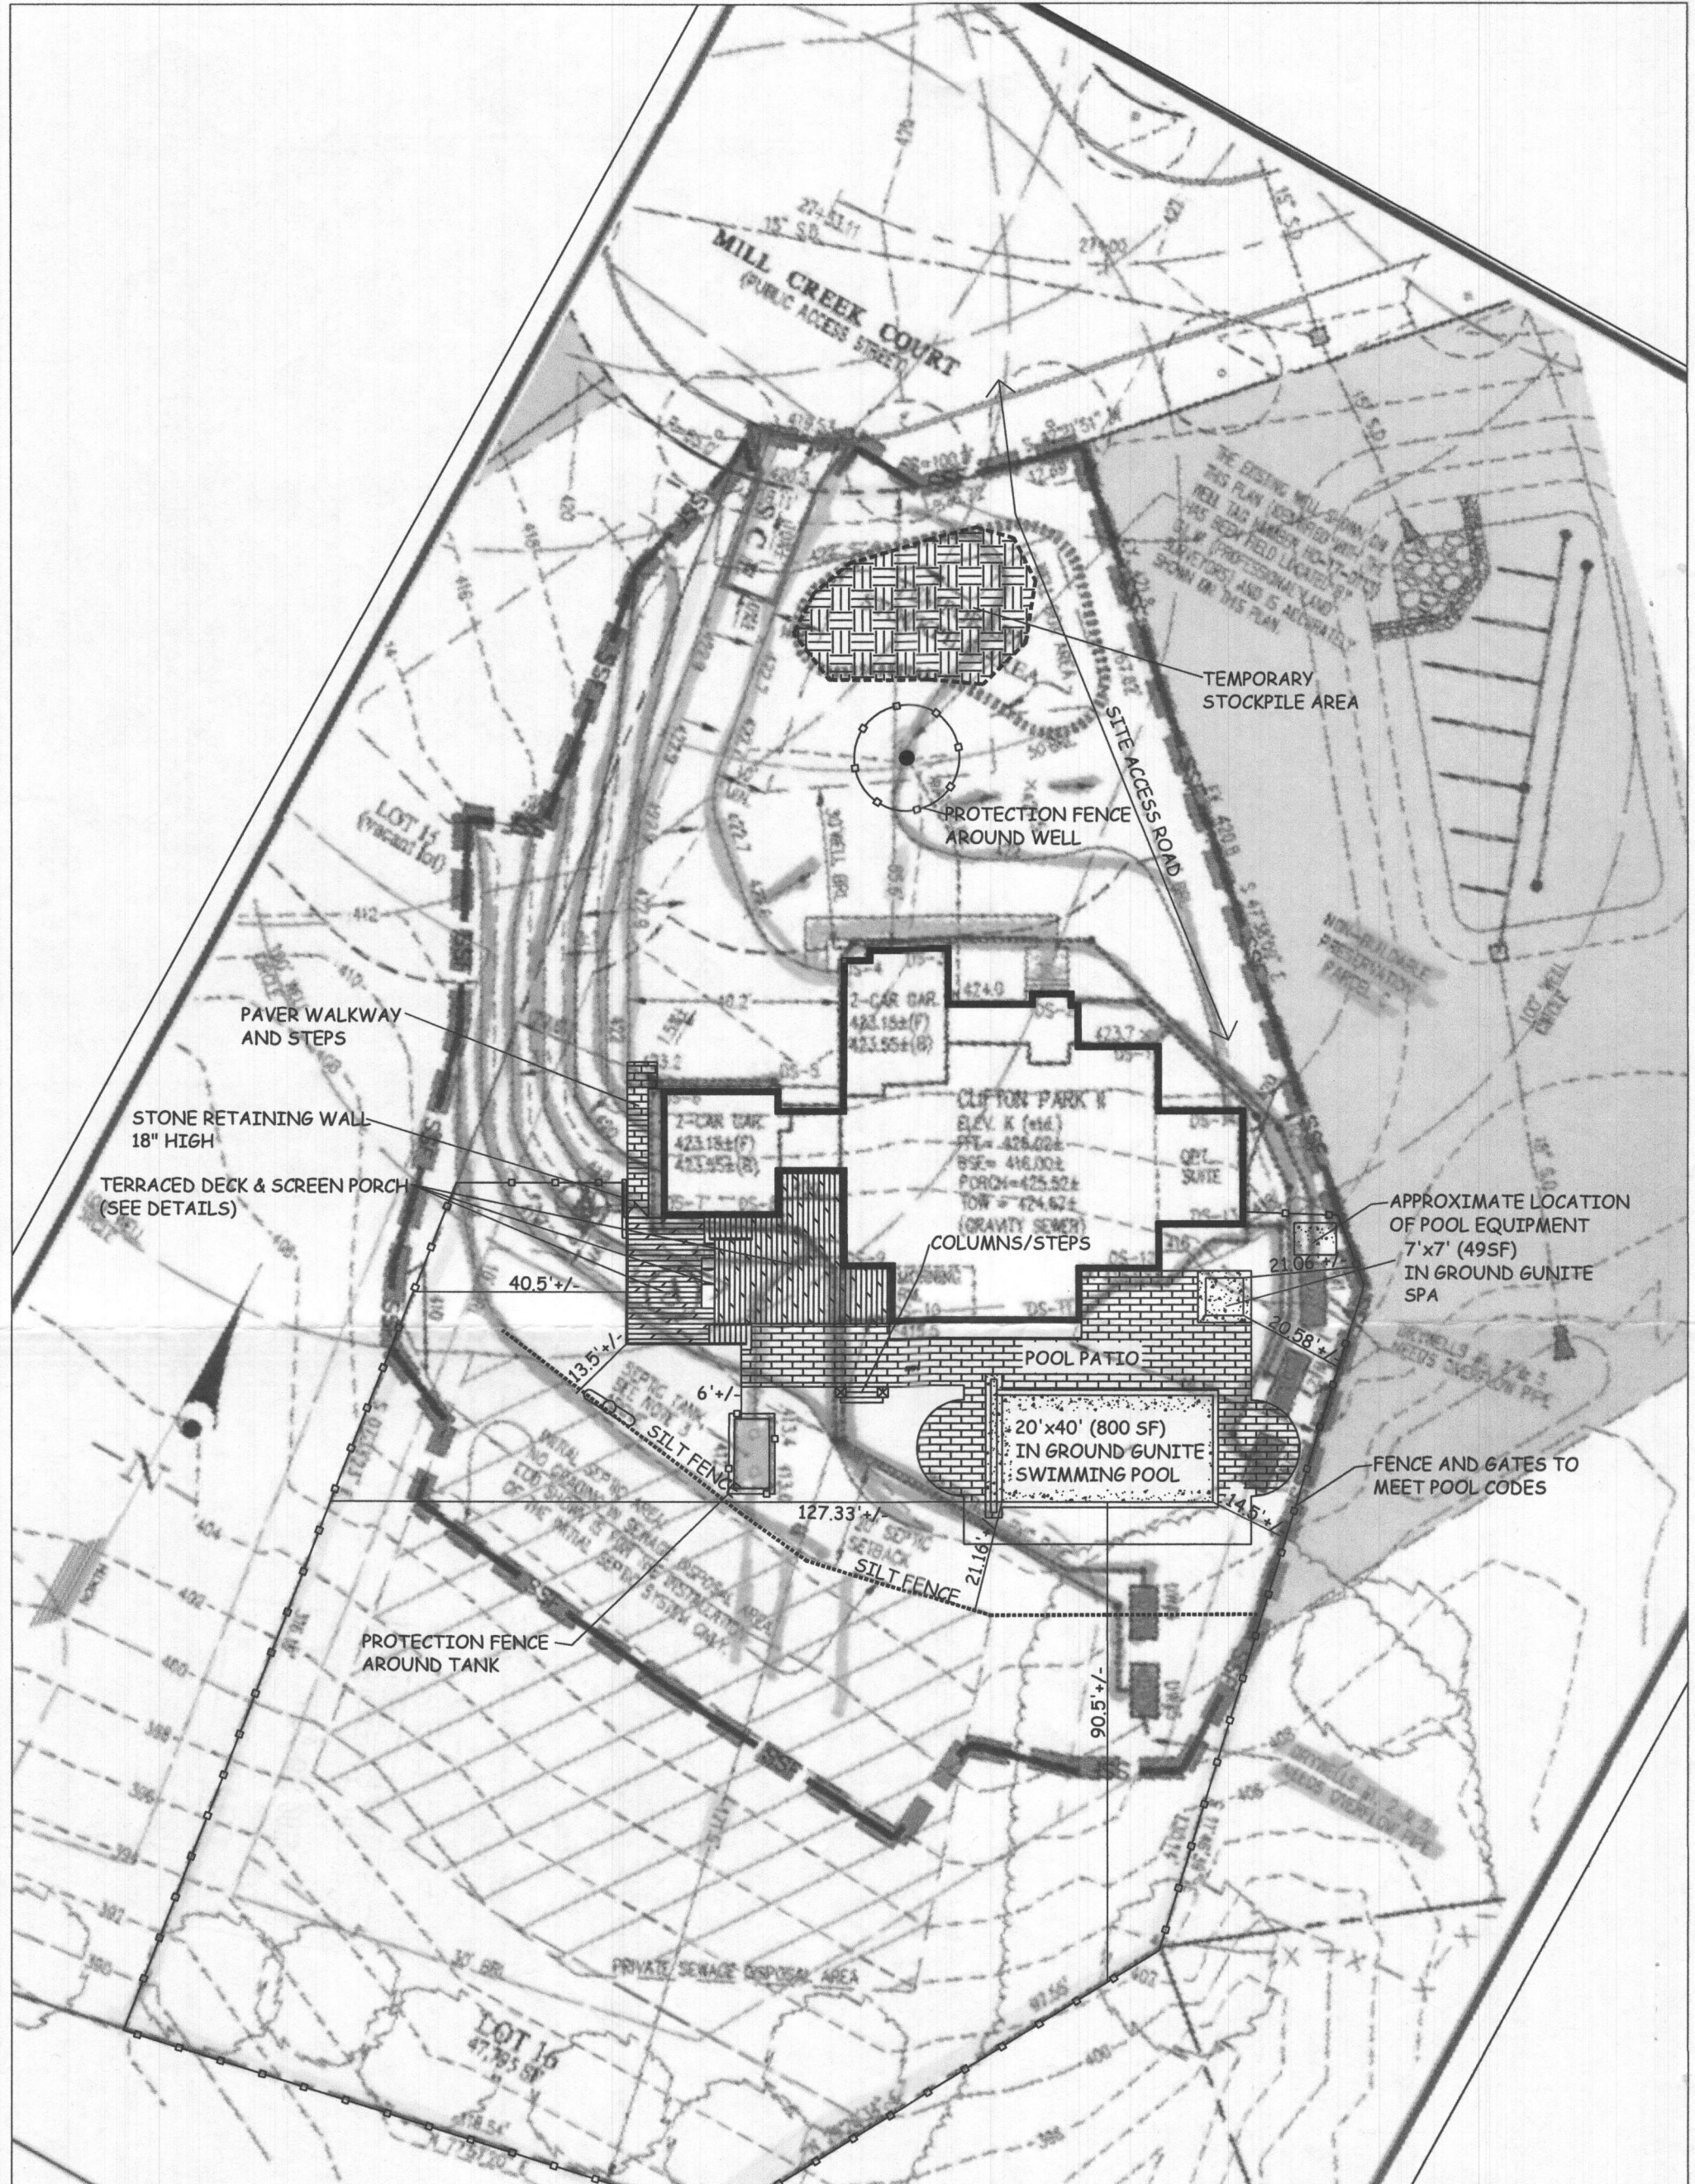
MILL CREEK COURT
(PUBLIC ACCESS STREET)

THE EXISTING WELL SHOWN ON THIS PLAN (DESCRIBED WITH THE WELL TAG NUMBER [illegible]) HAS BEEN FIELD LOCATED BY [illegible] (PROFESSIONAL LAND SURVEYORS) AND IS ACCURATELY SHOWN ON THIS PLAN.

TEMPORARY STOCKPILE AREA

SITE ACCESS ROAD

PROTECTION FENCE AROUND WELL

LOT 15 (vacant lot)

NON-BUILDABLE PRESERVATION PARCEL

2-CAR GAR.
423.15±(F)
423.55±(B)

2-CAR GAR.
423.15±(F)
423.55±(B)

CLIFTON PARK II
ELEV. K (std.)
FFE= 426.02±
BSE= 416.00±
PORCH=425.52±
TOW = 424.62±
(GRAVITY SEWER)

OPT. SUITE

PAVER WALKWAY AND STEPS

STONE RETAINING WALL 18" HIGH

TERRACED DECK & SCREEN PORCH (SEE DETAILS)

COLUMNS/STEPS

APPROXIMATE LOCATION OF POOL EQUIPMENT

7'x7' (49SF) IN GROUND GUNITE SPA

21.06'+/-

20.58'+/-

40.5'+/-

13.5'+/-

6'+/-

POOL PATIO

20'x40' (800 SF) IN GROUND GUNITE SWIMMING POOL

FENCE AND GATES TO MEET POOL CODES

14.5'+/-

SILT FENCE

127.33'+/-

21.16'

SILT FENCE

PROTECTION FENCE AROUND TANK

90.5'+/-

PRIVATE SEWAGE DISPOSAL AREA

LOT 16
47,795 SF

NORTH